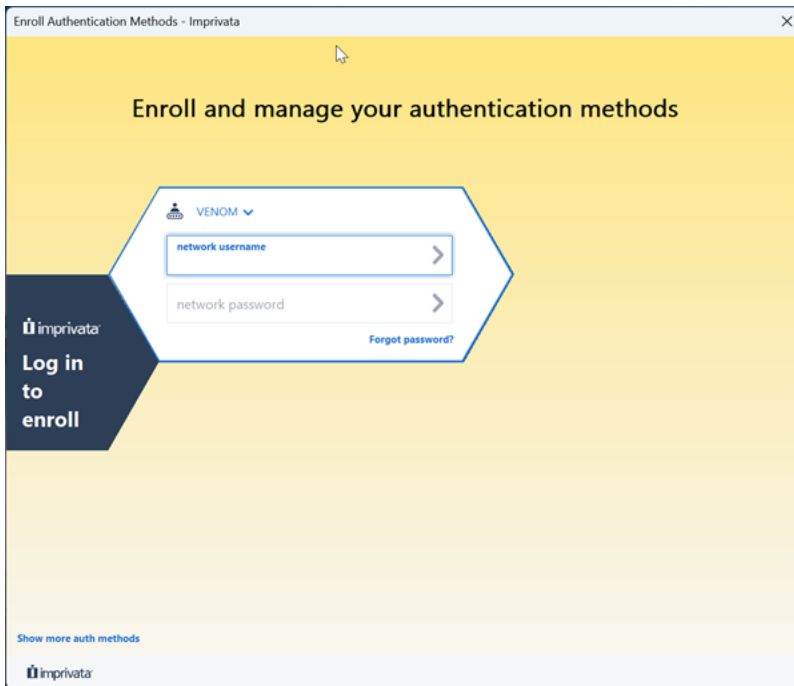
Enroll Authentication Methods - Imprivata
×

Enroll and manage your authentication methods

VENOM

network username

network password

Forgot password?

imprivata

Log in to enroll

Show more auth methods

imprivata